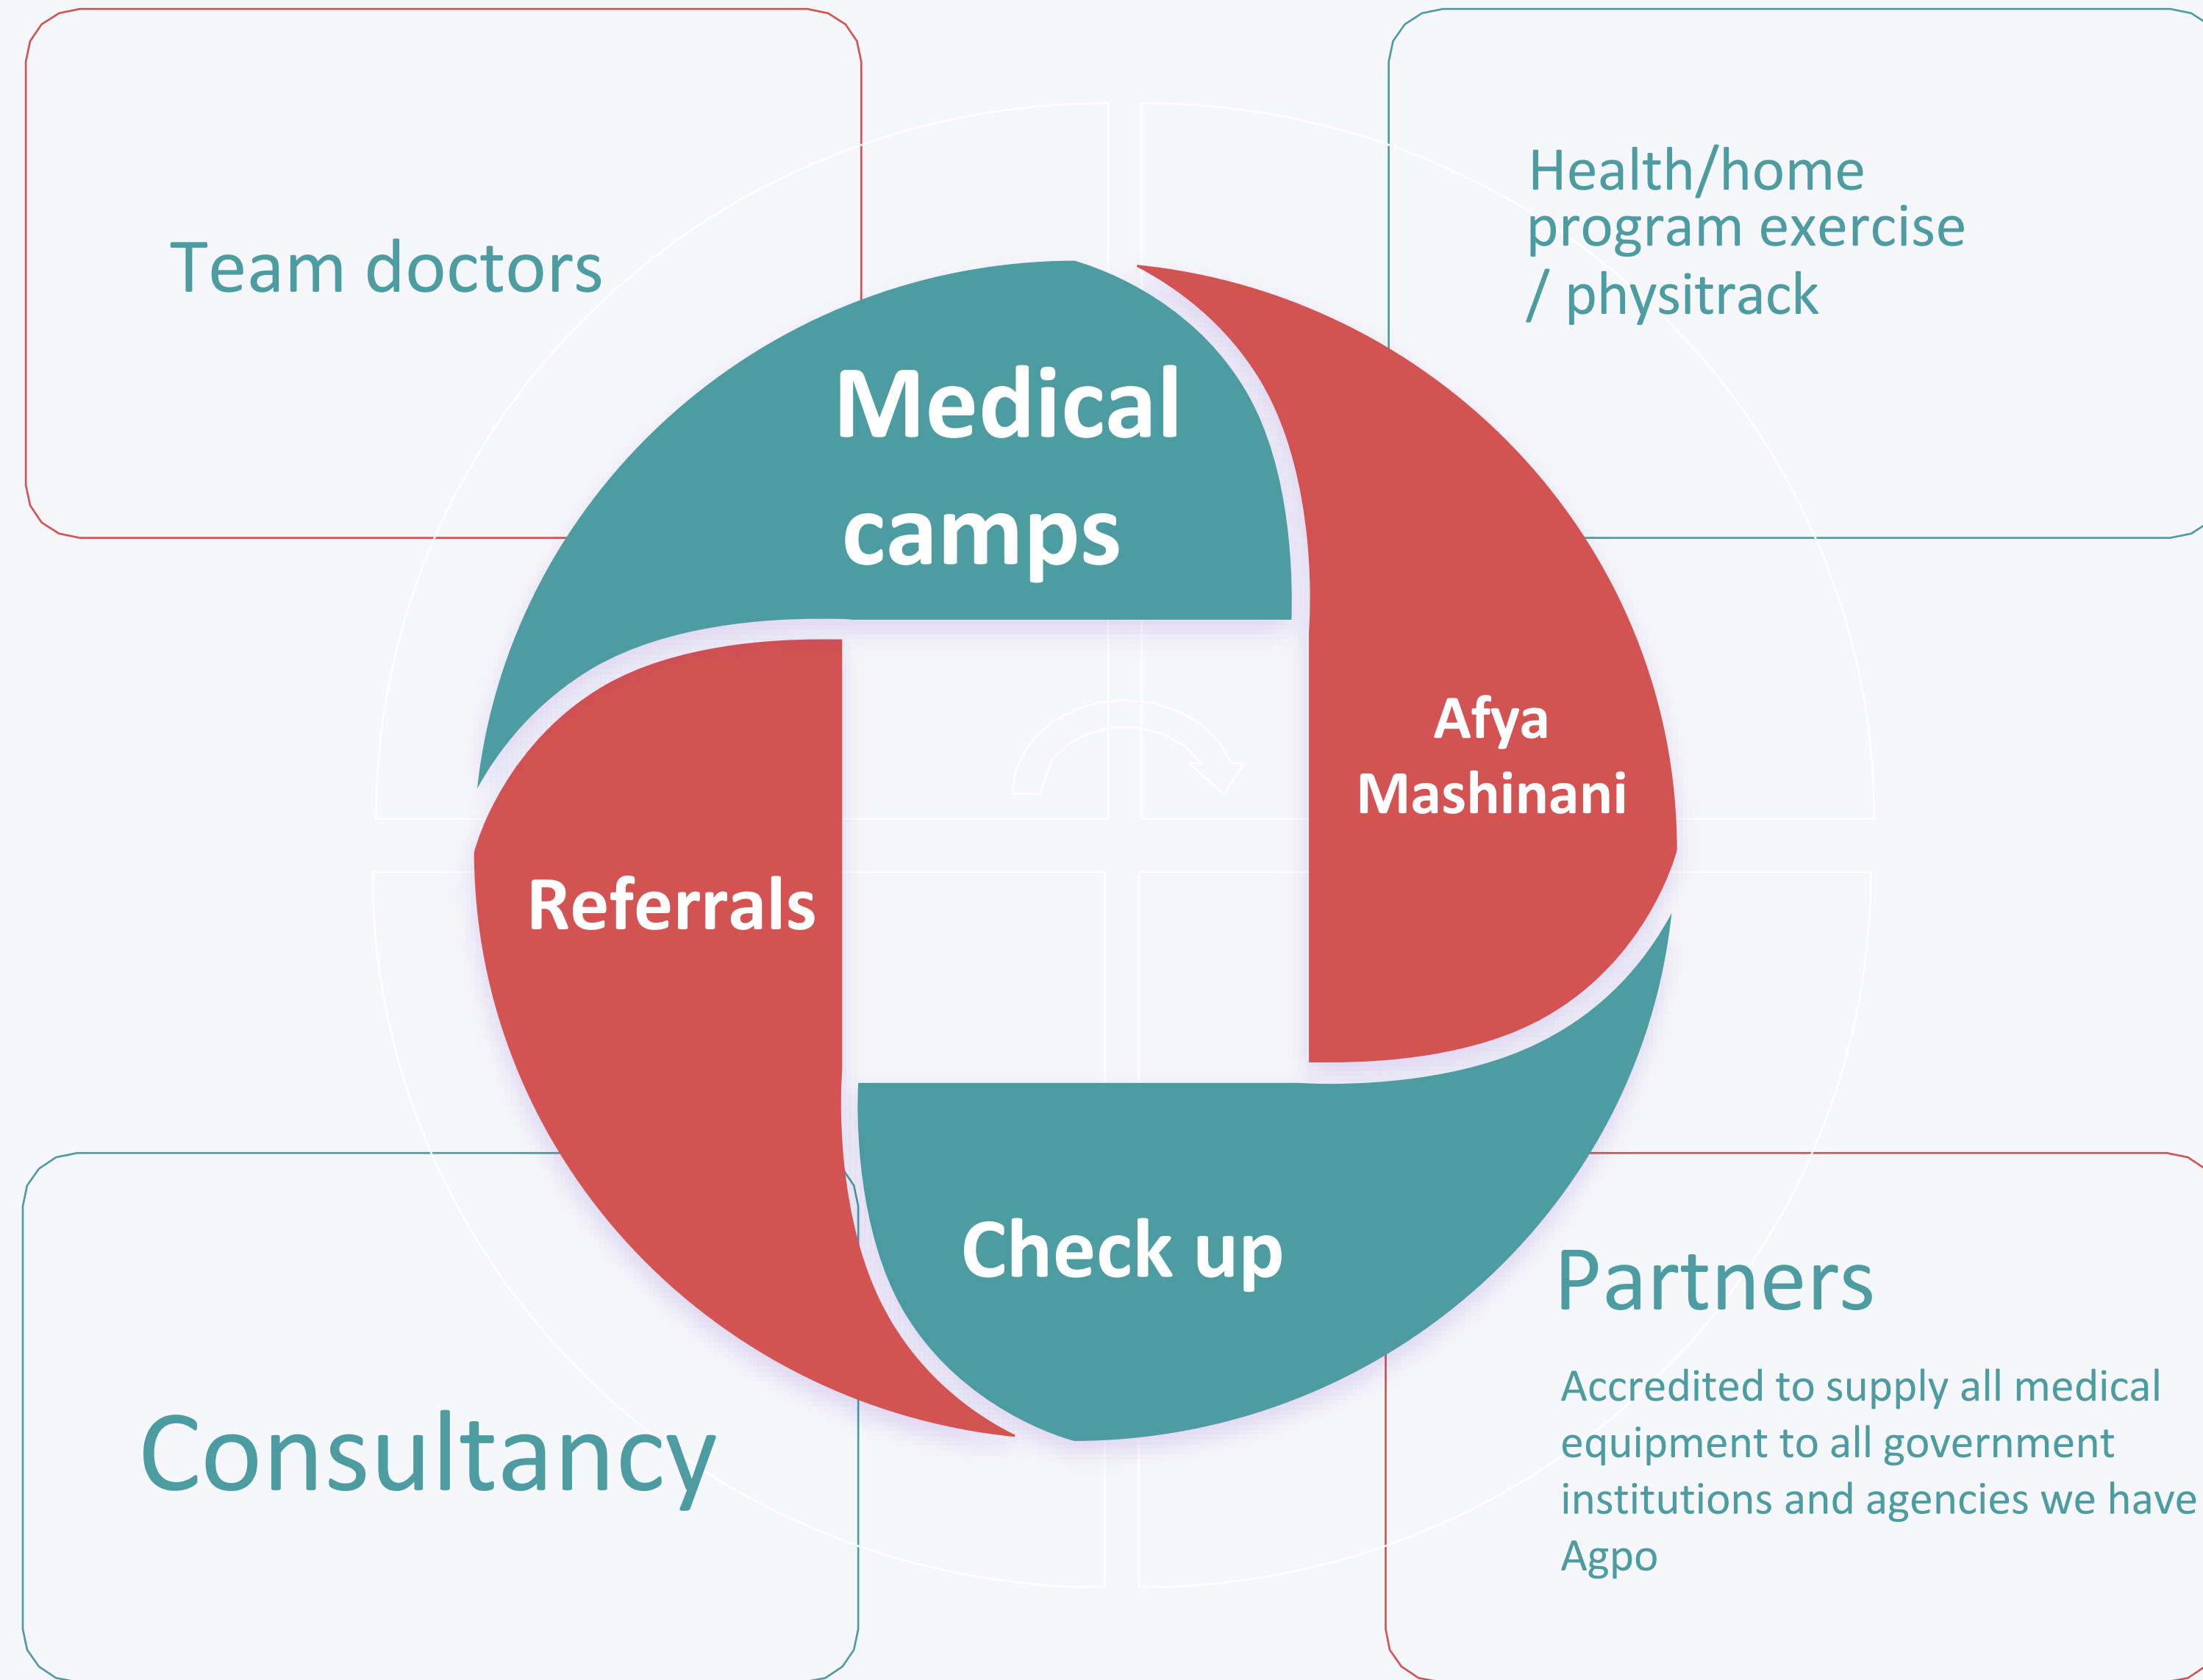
Team doctors

Health/home program exercise / physitrack

Medical camps

Afya Mashinani

Referrals

Check up

Consultancy

Partners

Accredited to supply all medical equipment to all government institutions and agencies we have Agpo